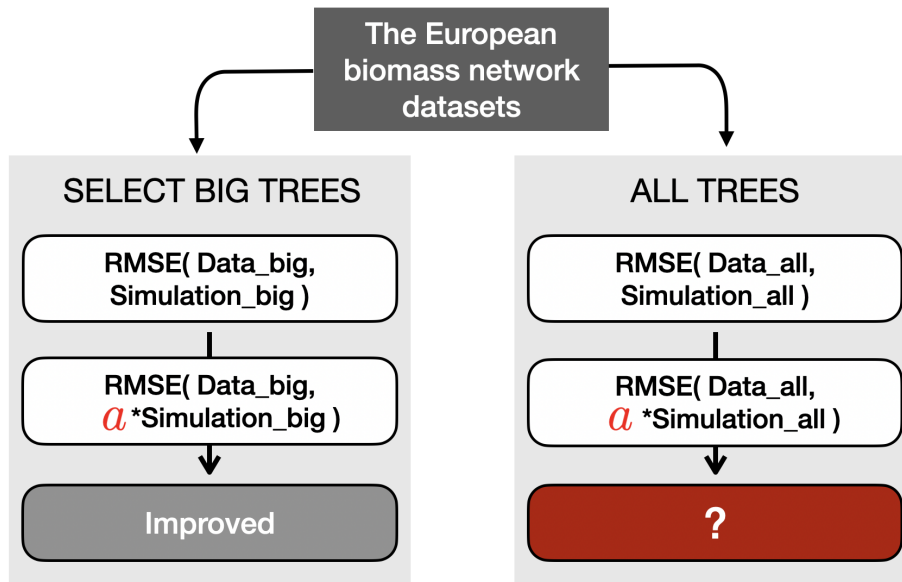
The European biomass network datasets

SELECT BIG TREES

RMSE( Data_big, Simulation_big )

RMSE( Data_big, $a$ *Simulation_big )

Improved

ALL TREES

RMSE( Data_all, Simulation_all )

RMSE( Data_all, $a$ *Simulation_all )

?